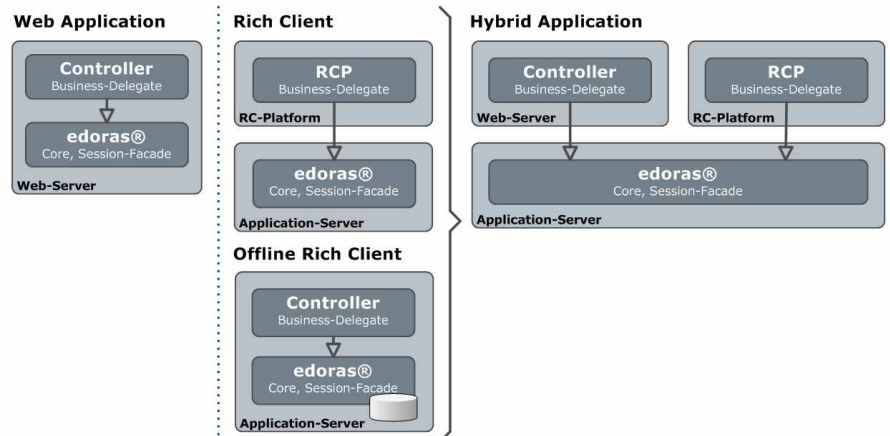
Web Application

Controller
Business-Delegate

edoras®
Core, Session-Facade

Web-Server

Rich Client

RCP
Business-Delegate

RC-Platform

edoras®
Core, Session-Facade

Application-Server

Offline Rich Client

Controller
Business-Delegate

edoras®
Core, Session-Facade

Application-Server

Hybrid Application

Controller
Business-Delegate

Web-Server

RCP
Business-Delegate

RC-Platform

edoras®
Core, Session-Facade

Application-Server